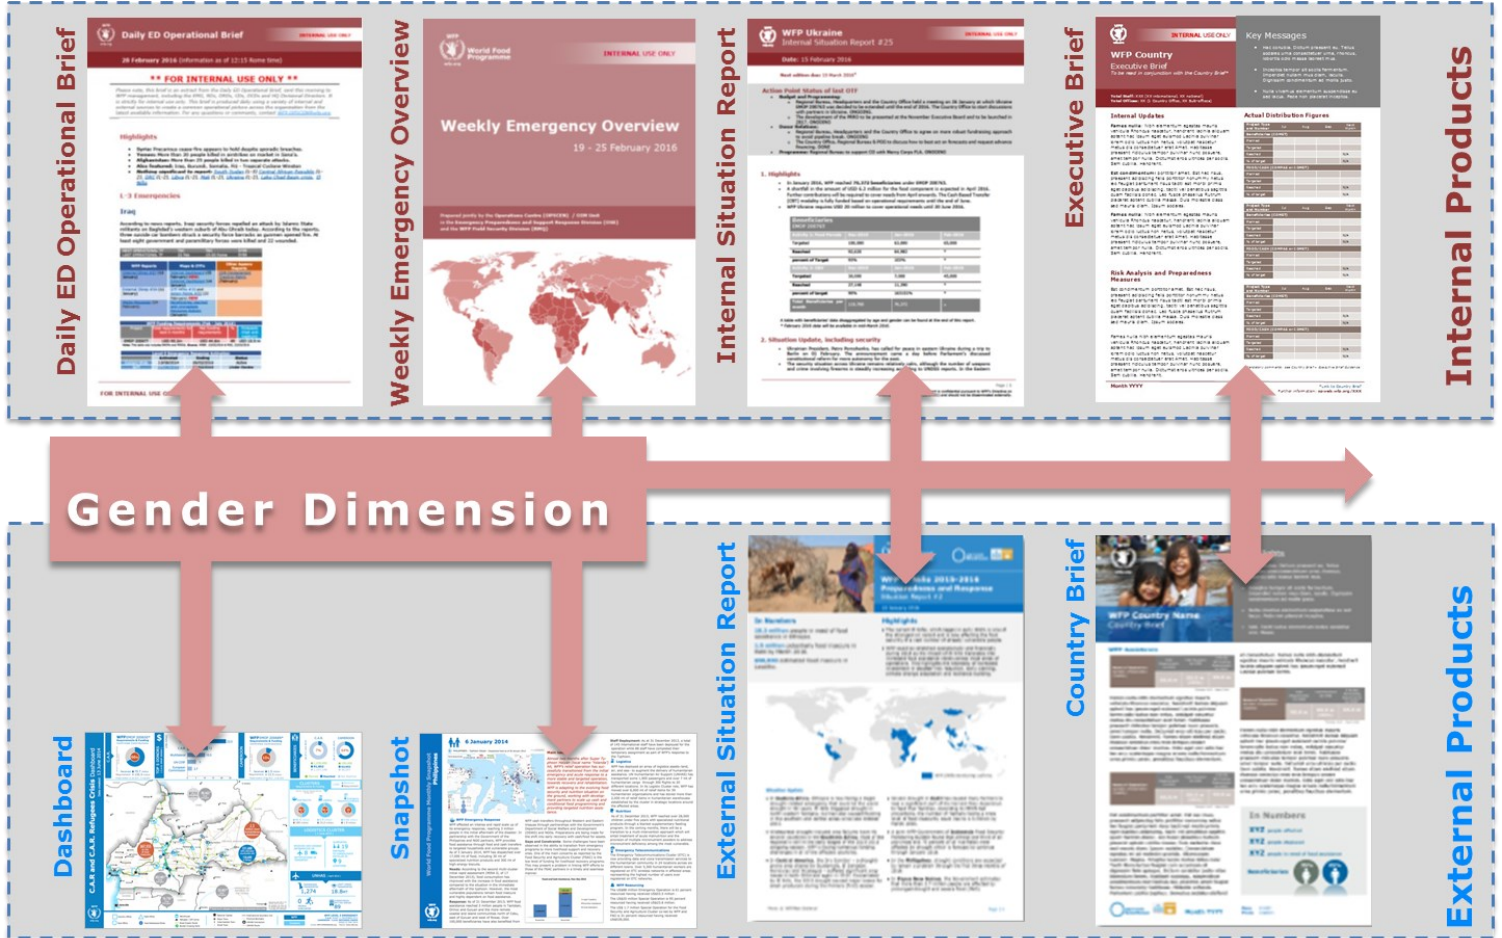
Daily ED Operational Brief

Daily ED Operational Brief

INTERNAL USE ONLY

** FOR INTERNAL USE ONLY **

Highlights

Iraq

FOR INTERNAL USE O

Weekly Emergency Overview

World Food Programme

INTERNAL USE ONLY

Weekly Emergency Overview

19 - 25 February 2016

Internal Situation Report

WFP Ukraine

Internal Situation Report #25

Date: 15 February 2016

Executive Brief

INTERNAL USE ONLY

WFP Country

Executive Brief

Key Messages

Internal Updates

Actual Distribution Figures

Risk Analysis and Preparedness Measures

Internal Products

Gender Dimension

Dashboard

Snapshot

6 January 2016

External Situation Report

In Numbers

Highlights

Country Brief

WFP Country Name

Country Brief

In Numbers

External Products